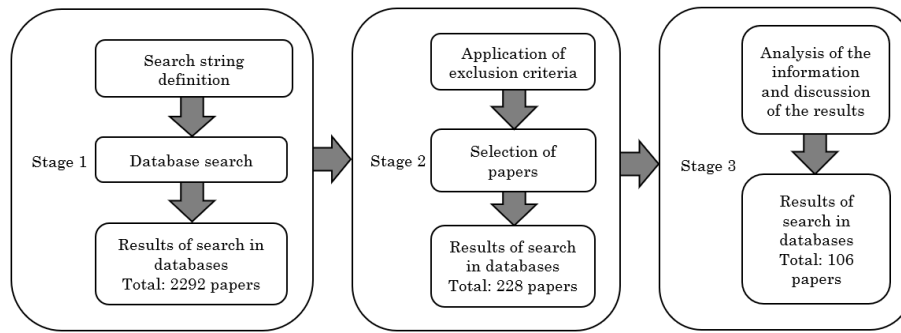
Stage 1

Search string definition

Database search

Results of search in databases
Total: 2292 papers

Stage 2

Application of exclusion criteria

Selection of papers

Results of search in databases
Total: 228 papers

Stage 3

Analysis of the information and discussion of the results

Results of search in databases
Total: 106 papers